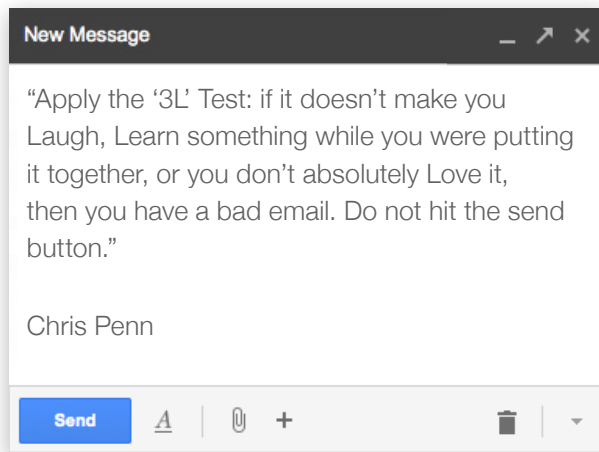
New Message

_ ↗ ×

“Apply the ‘3L’ Test: if it doesn’t make you Laugh, Learn something while you were putting it together, or you don’t absolutely Love it, then you have a bad email. Do not hit the send button.”

Chris Penn

Send A +